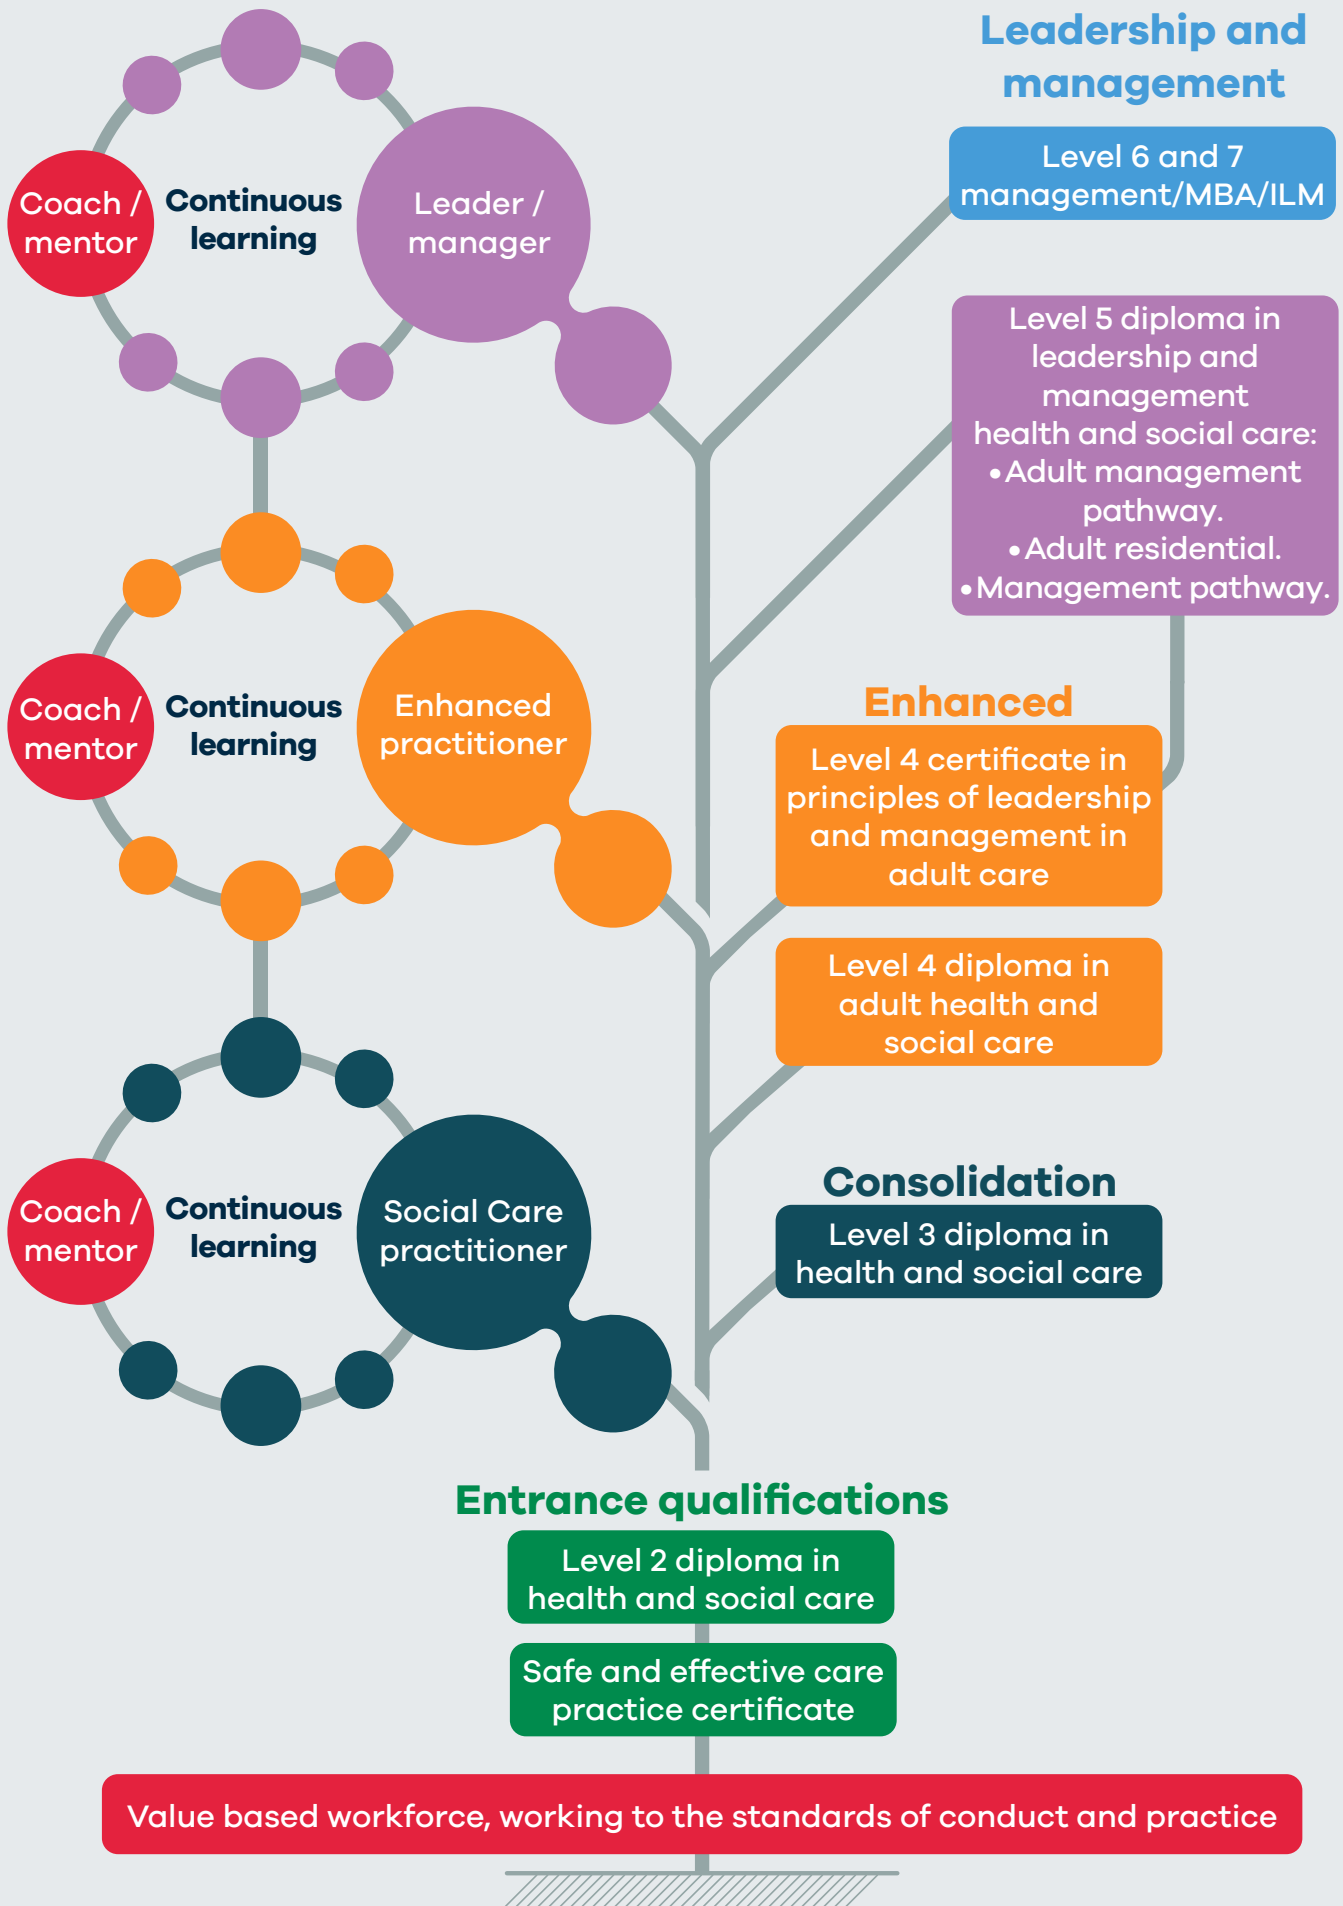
Leadership and management

Level 6 and 7 management/MBA/ILM

Coach / mentor

Continuous learning

Leader / manager

Level 5 diploma in leadership and management health and social care:
• Adult management pathway.
• Adult residential.
• Management pathway.

Coach / mentor

Continuous learning

Enhanced practitioner

Enhanced

Level 4 certificate in principles of leadership and management in adult care

Level 4 diploma in adult health and social care

Coach / mentor

Continuous learning

Social Care practitioner

Consolidation

Level 3 diploma in health and social care

Entrance qualifications

Level 2 diploma in health and social care

Safe and effective care practice certificate

Value based workforce, working to the standards of conduct and practice